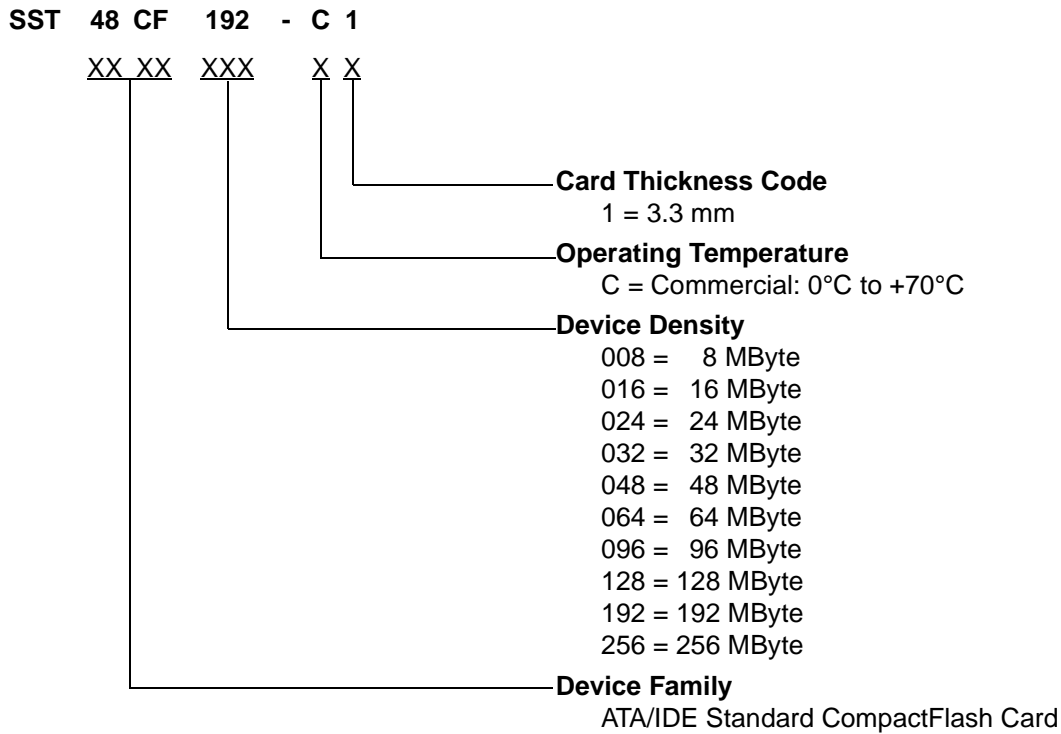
SST 48 CF 192 - C 1

XX XX XXX X X

Card Thickness Code
1 = 3.3 mm

Operating Temperature
C = Commercial: 0°C to +70°C

Device Density
008 = 8 MByte
016 = 16 MByte
024 = 24 MByte
032 = 32 MByte
048 = 48 MByte
064 = 64 MByte
096 = 96 MByte
128 = 128 MByte
192 = 192 MByte
256 = 256 MByte

Device Family
ATA/IDE Standard CompactFlash Card